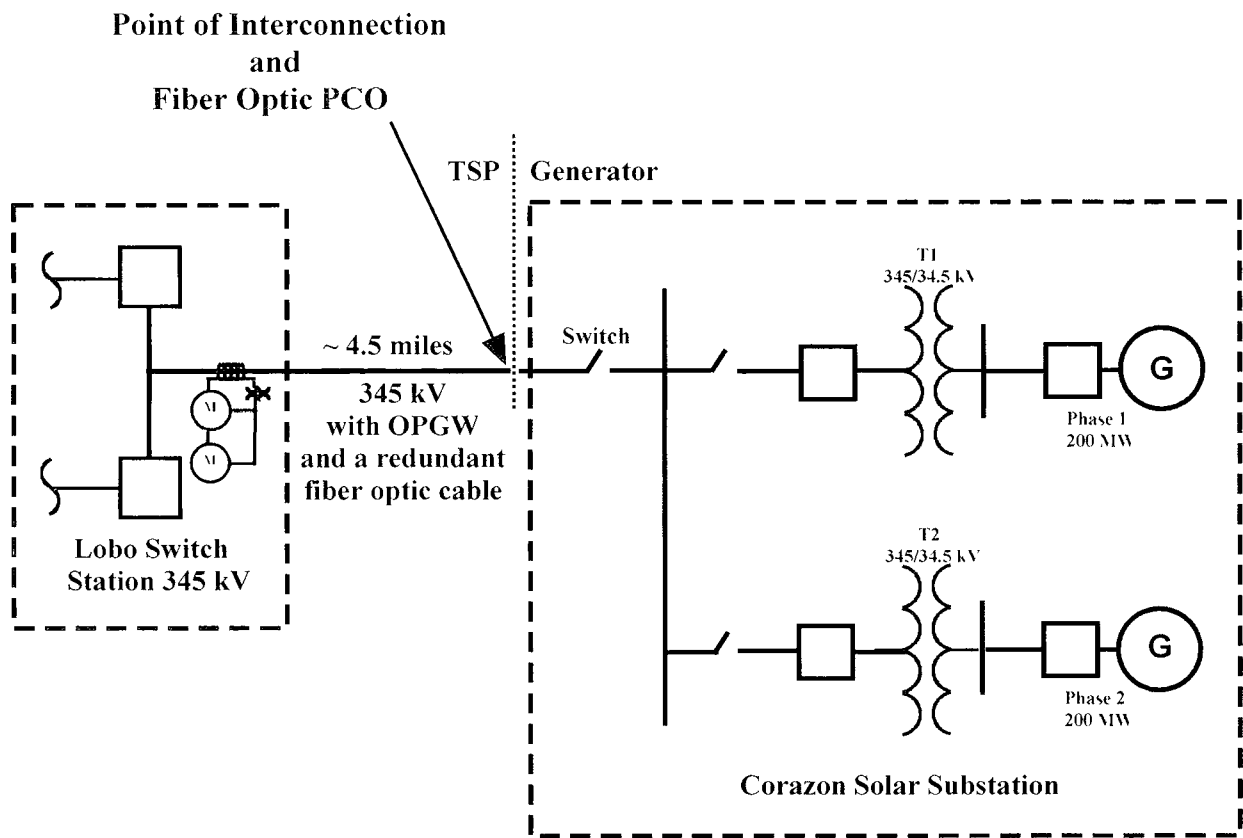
Point of Interconnection
and
Fiber Optic PCO

TSP Generator

M

M

Lobo Switch Station 345 kV

~ 4.5 miles

345 kV with OPGW and a redundant fiber optic cable

Switch

T1
345/34.5 kV

G

Phase 1
200 MW

T2
345/34.5 kV

G

Phase 2
200 MW

Corazon Solar Substation